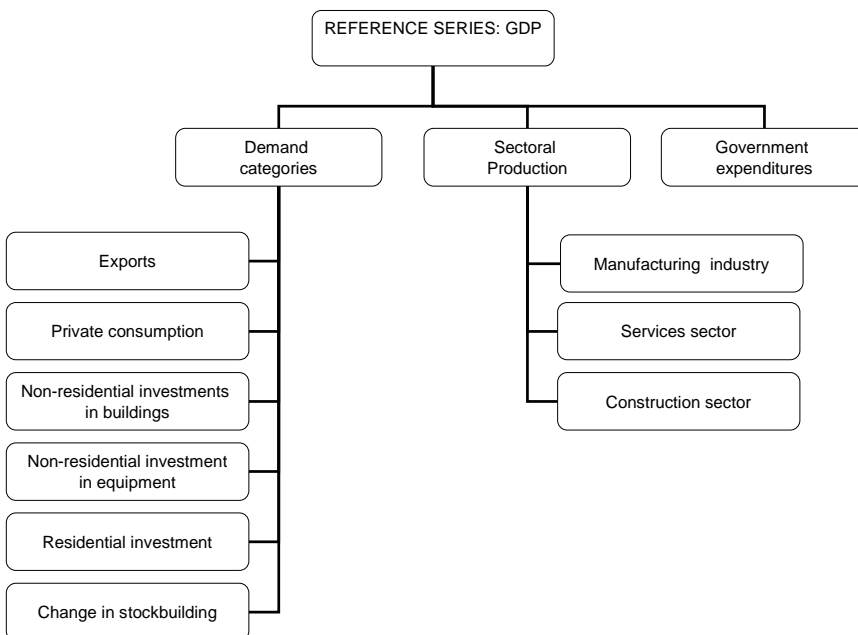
REFERENCE SERIES: GDP

Demand categories

Sectoral Production

Government expenditures

Exports

Private consumption

Non-residential investments in buildings

Non-residential investment in equipment

Residential investment

Change in stockbuilding

Manufacturing industry

Services sector

Construction sector